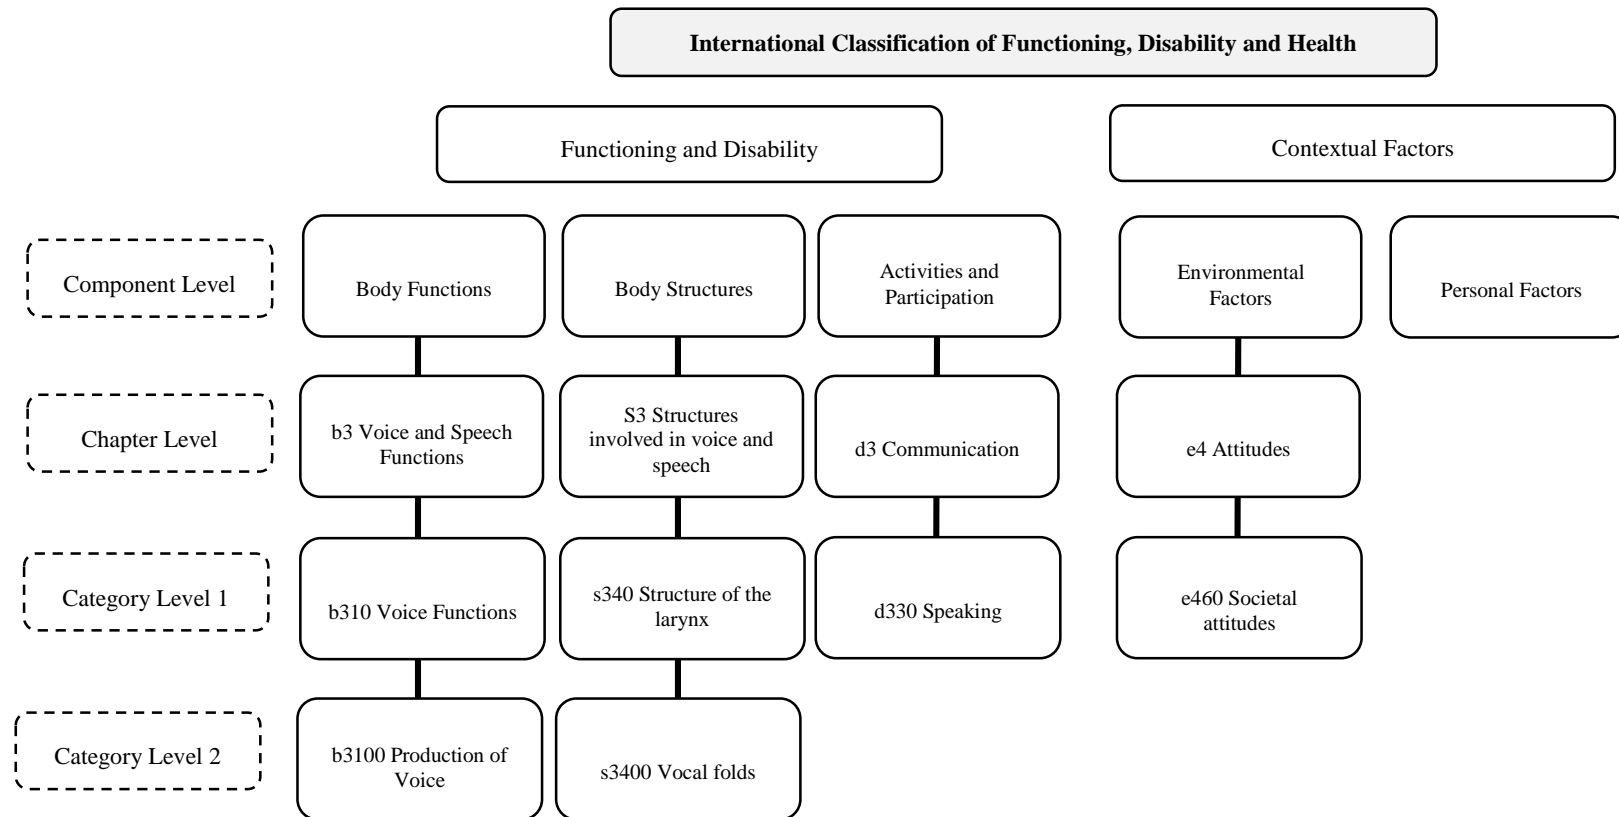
International Classification of Functioning, Disability and Health

Functioning and Disability

Contextual Factors

Component Level

Body Functions

Body Structures

Activities and Participation

Environmental Factors

Personal Factors

Chapter Level

b3 Voice and Speech Functions

S3 Structures involved in voice and speech

d3 Communication

e4 Attitudes

Category Level 1

b310 Voice Functions

s340 Structure of the larynx

d330 Speaking

e460 Societal attitudes

Category Level 2

b3100 Production of Voice

s3400 Vocal folds